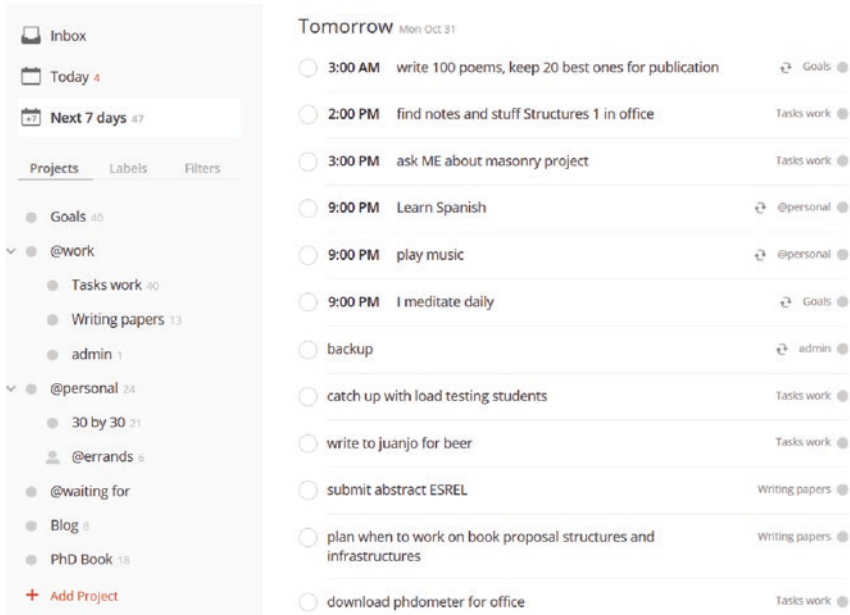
Inbox

Today 4

+7 Next 7 days 47

Projects Labels Filters

Goals 40
@work
Tasks work 40
Writing papers 13
admin 1
@personal 24
30 by 30 21
@errands 6
@waiting for
Blog 8
PhD Book 18
+ Add Project

Tomorrow Mon Oct 31

3:00 AM write 100 poems, keep 20 best ones for publication Goals
2:00 PM find notes and stuff Structures 1 in office Tasks work
3:00 PM ask ME about masonry project Tasks work
9:00 PM Learn Spanish @personal
9:00 PM play music @personal
9:00 PM I meditate daily Goals
backup admin
catch up with load testing students Tasks work
write to juanjo for beer Tasks work
submit abstract ESREL Writing papers
plan when to work on book proposal structures and infrastructures Writing papers
download phdometer for office Tasks work